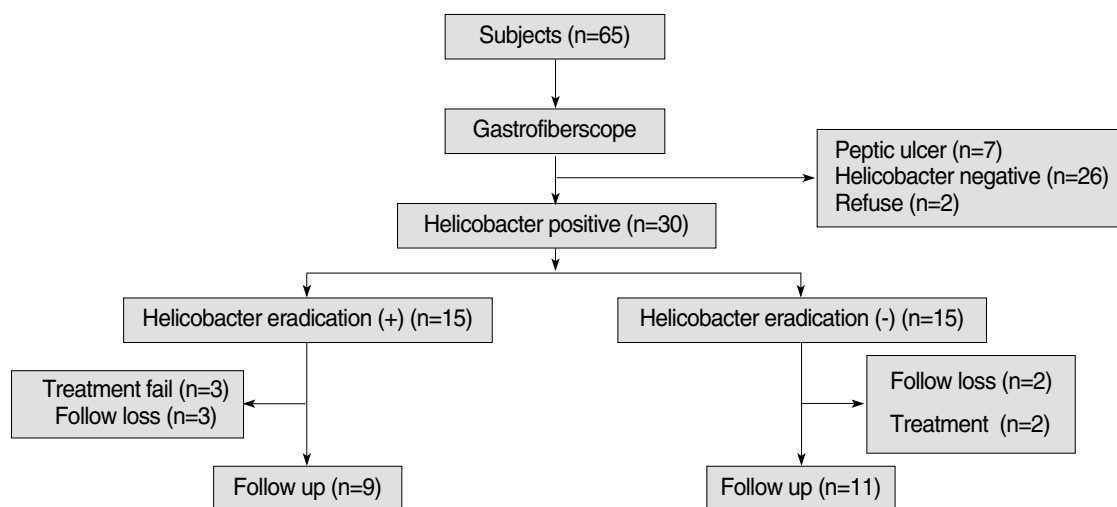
Subjects (n=65)

Gastrofiberscope

Peptic ulcer (n=7)
Helicobacter negative (n=26)
Refuse (n=2)

Helicobacter positive (n=30)

Helicobacter eradication (+) (n=15)

Helicobacter eradication (-) (n=15)

Treatment fail (n=3)
Follow loss (n=3)

Follow loss (n=2)

Treatment (n=2)

Follow up (n=9)

Follow up (n=11)